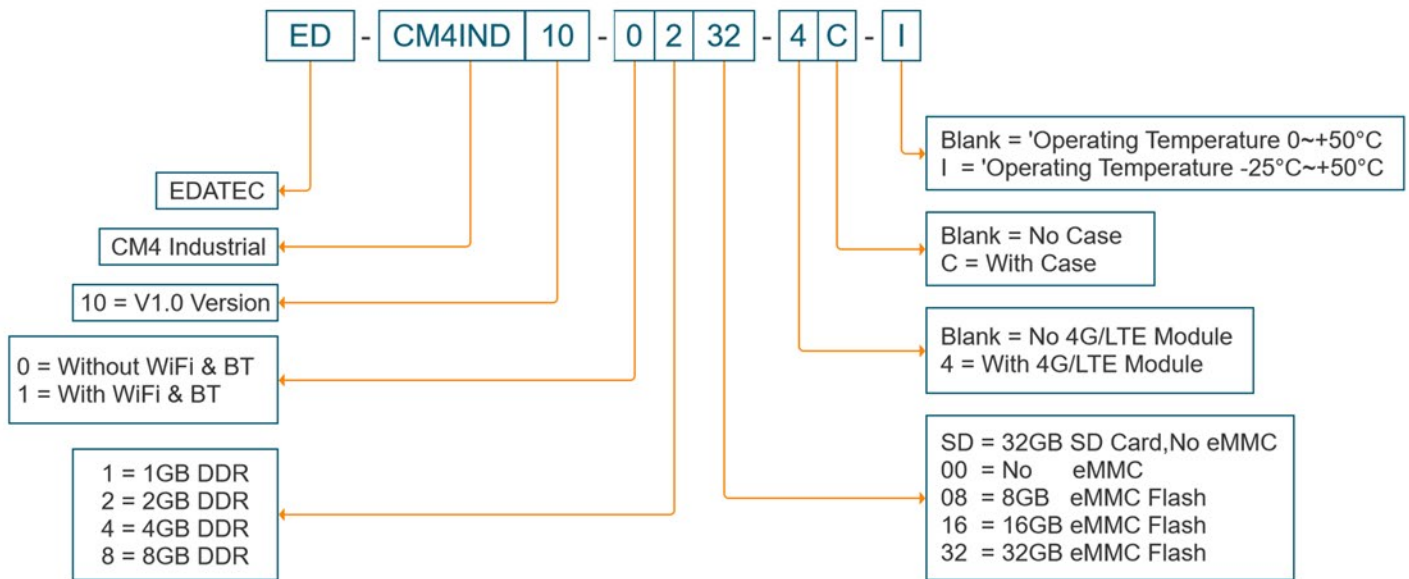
ED - CM4IND 10 - 0 2 32 - 4 C - I

Blank = 'Operating Temperature 0~+50°C
I = 'Operating Temperature -25°C~+50°C

EDATEC

CM4 Industrial

Blank = No Case
C = With Case

10 = V1.0 Version

Blank = No 4G/LTE Module
4 = With 4G/LTE Module

0 = Without WiFi & BT
1 = With WiFi & BT

SD = 32GB SD Card,No eMMC
00 = No eMMC
08 = 8GB eMMC Flash
16 = 16GB eMMC Flash
32 = 32GB eMMC Flash

1 = 1GB DDR
2 = 2GB DDR
4 = 4GB DDR
8 = 8GB DDR